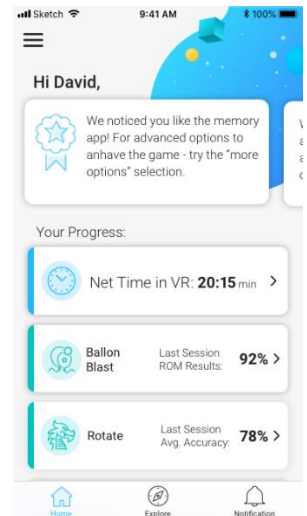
Sketch 9:41 AM 100%

Hi David,

We noticed you like the memory app! For advanced options to anhave the game - try the "more options" selection.

W
a
a
c

Your Progress:

Net Time in VR: 20:15 min >

Ballon Blast
Last Session ROM Results: 92% >

Rotate
Last Session Avg. Accuracy: 78% >

Home
Explore
Notification